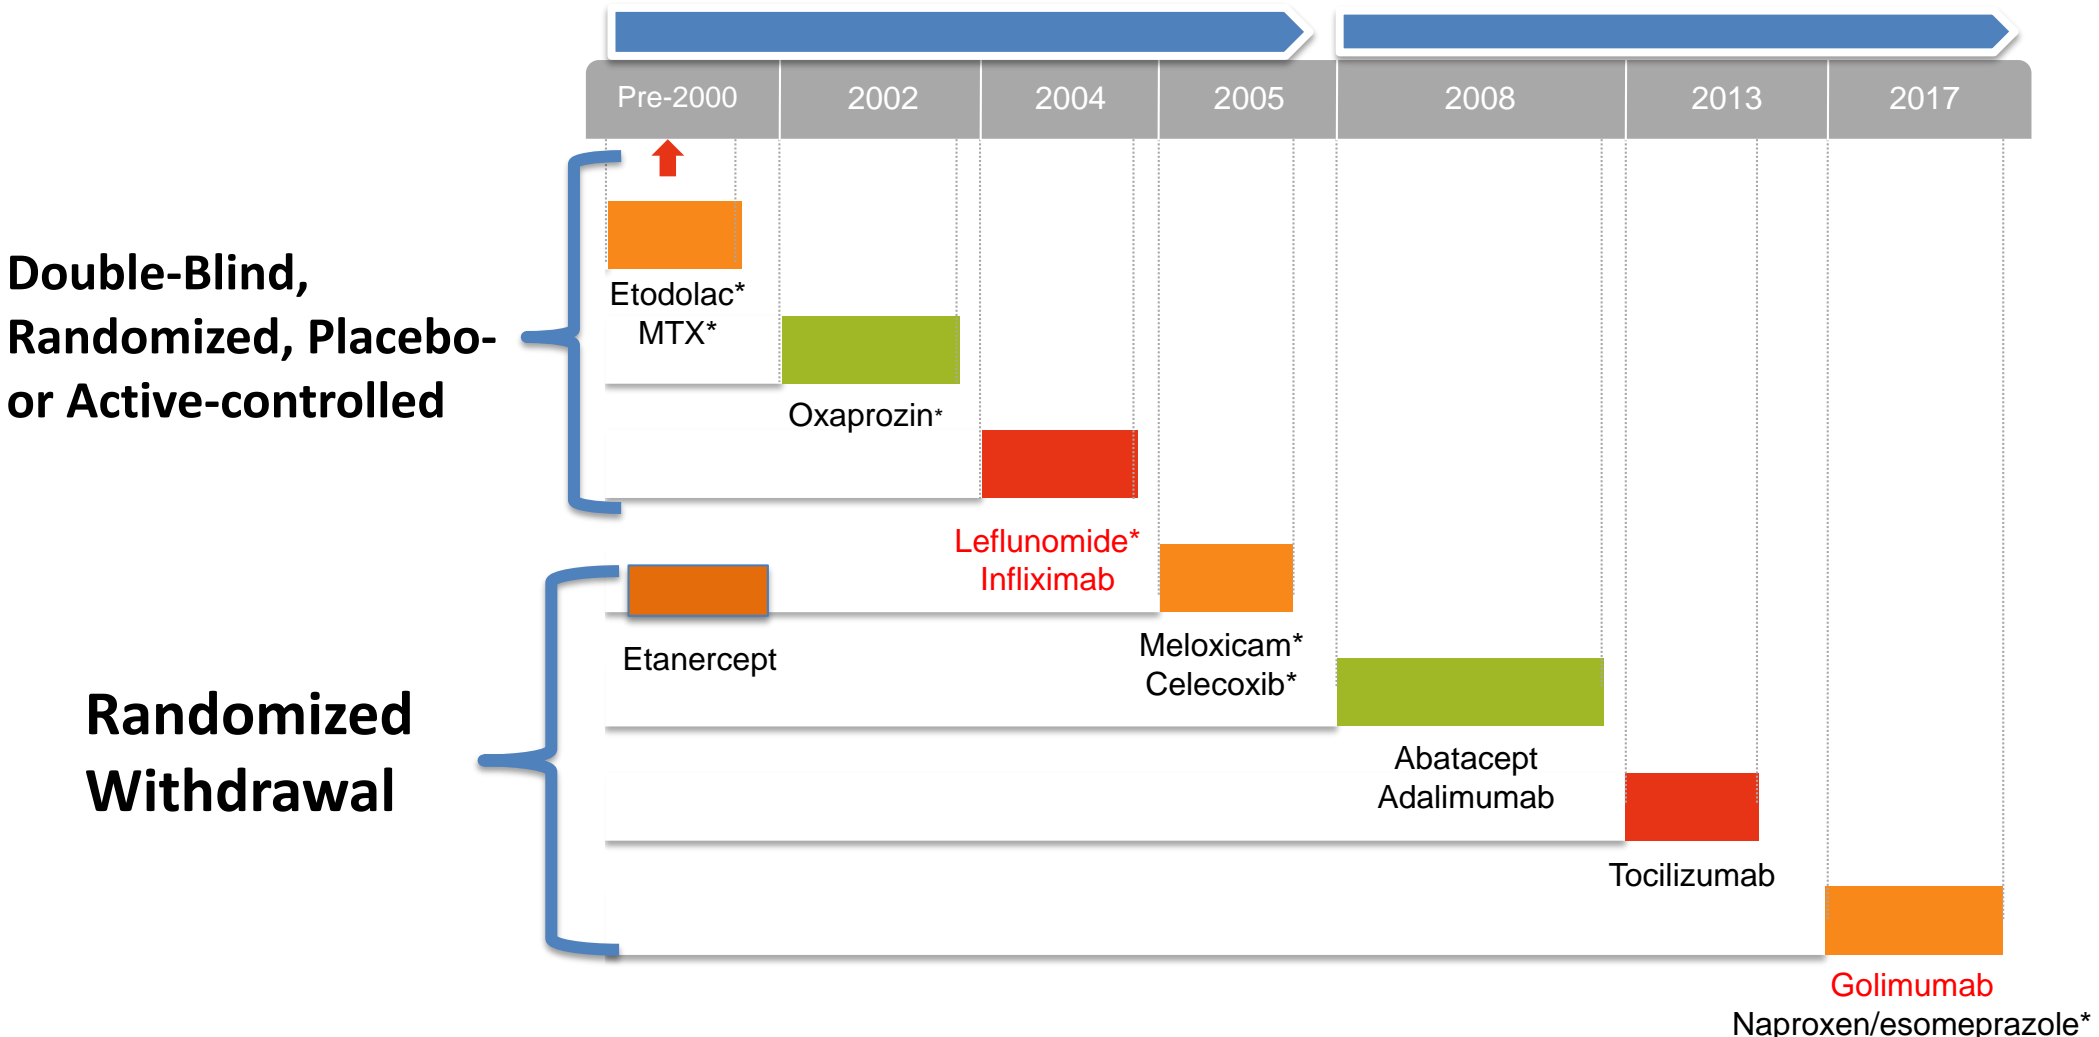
Pre-2000 | 2002 | 2004 | 2005 | 2008 | 2013 | 2017

Double-Blind, Randomized, Placebo- or Active-controlled

Etodolac*
MTX*

Oxaprozin*

Leflunomide*
Infliximab

Randomized Withdrawal

Etanercept

Meloxicam*
Celecoxib*

Abatacept
Adalimumab

Tocilizumab

Golimumab
Naproxen/esomeprazole*